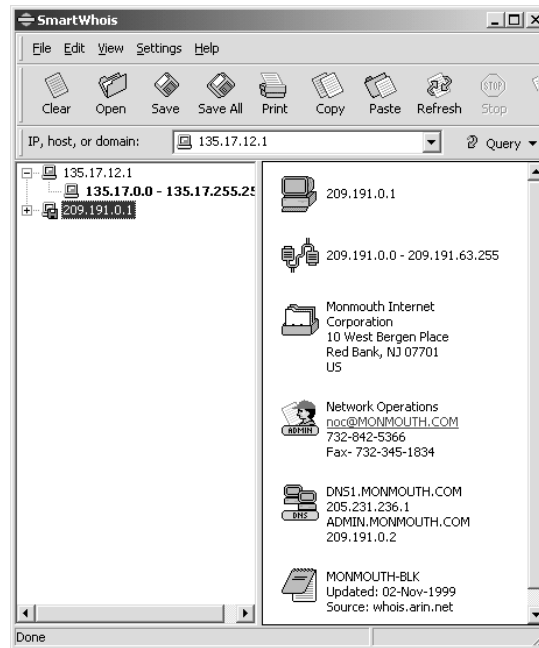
SmartWhois

File Edit View Settings Help

Clear Open Save Save All Print Copy Paste Refresh Stop

IP, host, or domain: 135.17.12.1 Query

135.17.12.1
135.17.0.0 - 135.17.255.25
209.191.0.1

209.191.0.1

209.191.0.0 - 209.191.63.255

Monmouth Internet Corporation
10 West Bergen Place
Red Bank, NJ 07701
US

ADMIN
Network Operations
noc@MONMOUTH.COM
732-842-5366
Fax- 732-345-1834

DNS
DNS1.MONMOUTH.COM
205.231.236.1
ADMIN.MONMOUTH.COM
209.191.0.2

MONMOUTH-BLK
Updated: 02-Nov-1999
Source: whois.arin.net

Done